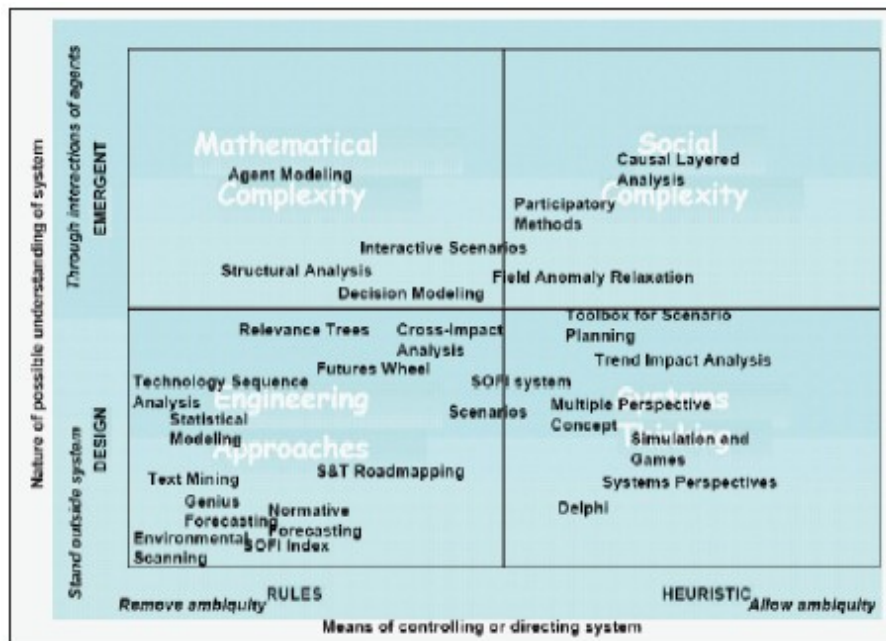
Nature of possible understanding of system

Through interactions of agents

EMERGENT

Stand outside system

DESIGN

Mathematical Complexity

Agent Modeling

Social Complexity

Causal Layered Analysis

Participatory Methods

Interactive Scenarios

Structural Analysis

Field Anomaly Relaxation

Decision Modeling

Relevance Trees

Cross-Impact Analysis

Toolbox for Scenario Planning

Trend Impact Analysis

Futures Wheel

Technology Sequence Analysis

SOFI system

Engineering Approaches

Statistical Modeling

Scenarios

Multiple Perspective Concept

Systems Thinking

Simulation and Games

S&T Roadmapping

Text Mining

Systems Perspectives

Genius Forecasting

Normative Forecasting

Delphi

Environmental Scanning

SOFI Index

Remove ambiguity

RULES

HEURISTIC

Allow ambiguity

Means of controlling or directing system